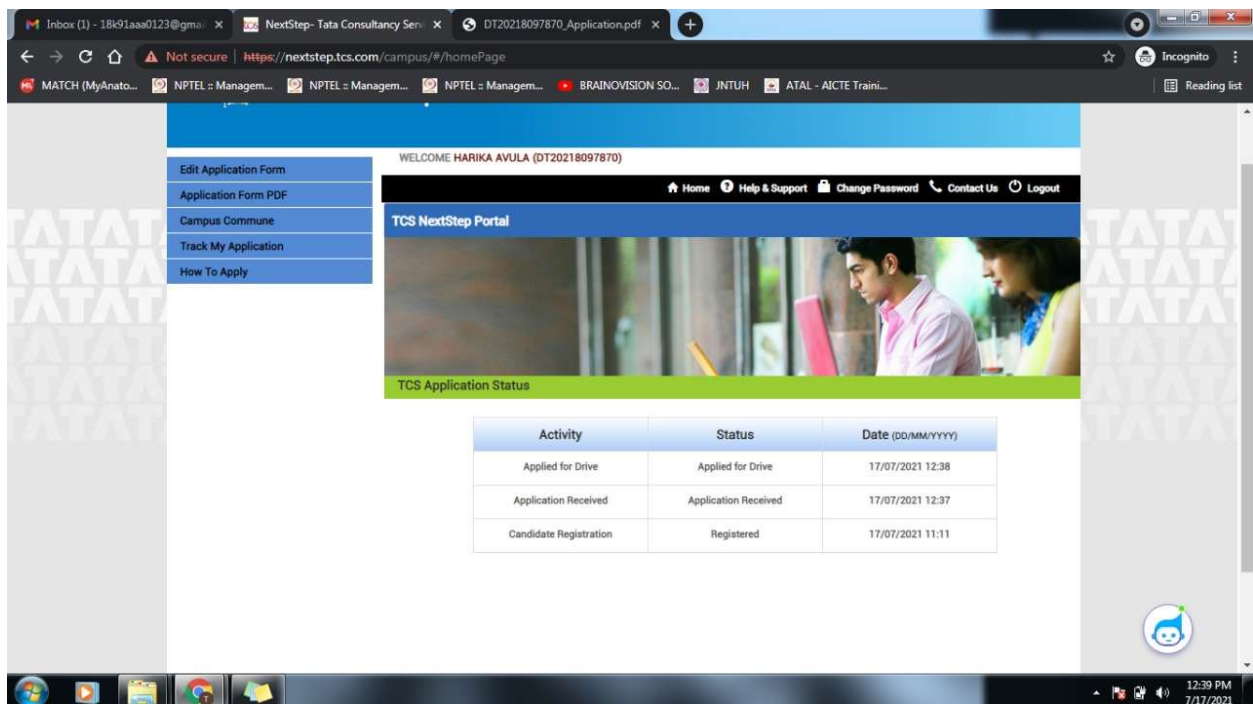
Inbox (1) - 18k91aaa0123@gmai ×
NextStep- Tata Consultancy Serv ×
DT20218097870_Application.pdf ×

Not secure | https://nextstep.tcs.com/campus/#/homePage

Incognito

MATCH (MyAnato... NPTEL :: Managem... NPTEL :: Managem... NPTEL :: Managem... BRAINOVISION SO... JNTUH ATAL - AICTE Traini...

Reading list

WELCOME HARIKA AVULA (DT20218097870)

Edit Application Form
Application Form PDF
Campus Commune
Track My Application
How To Apply

Home Help & Support Change Password Contact Us Logout

TCS NextStep Portal

TCS Application Status

| Activity | Status | Date (DD/MM/YYYY) |
|---|---|---|
| Applied for Drive | Applied for Drive | 17/07/2021 12:38 |
| Application Received | Application Received | 17/07/2021 12:37 |
| Candidate Registration | Registered | 17/07/2021 11:11 |

12:39 PM
7/17/2021